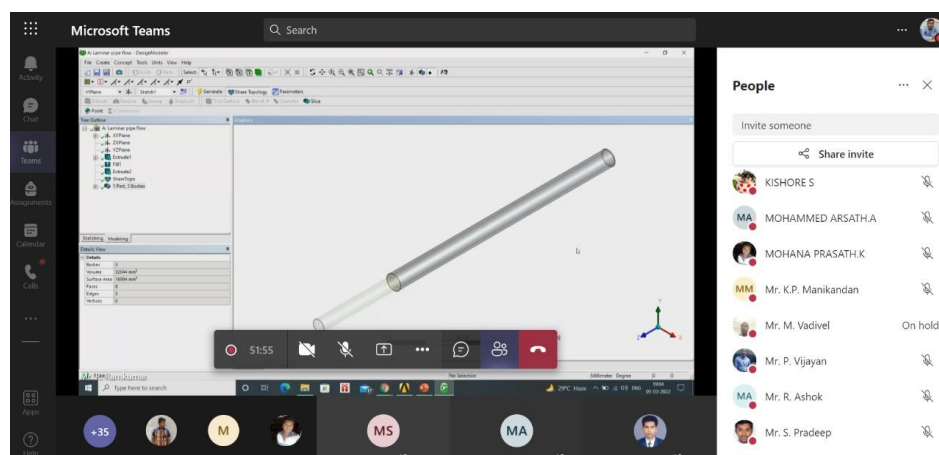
Microsoft Teams

Search

Activity

Chat

Teams

Assignments

Calendar

Calls

Apps

Help

A: Laminar pipe flow - DesignModeler

File Create Concept Tools Units View Help

Generate Share Topology Parameters

Tree Outline

A: Laminar pipe flow

XYPlane

ZXPlane

YZPlane

Extrude1

Fill1

Extrude2

ShareTopo

1 Part, 3 Bodies

Sketching Modeling

Details View

Details

Bodies 3

Volume

Surface Area

Faces

Edges

Vertices

Graphics

51:55

Type here to search

No Selection

Millimeter Degree

29°C Haze ENG

People

Invite someone

Share invite

KISHORE S

MA MOHAMMED ARSATH.A

MOHANA PRASATH.K

MM Mr. K.P. Manikandan

Mr. M. Vadivel On hold

Mr. P. Vijayan

MA Mr. R. Ashok

Mr. S. Pradeep

+35

M

MS

MA